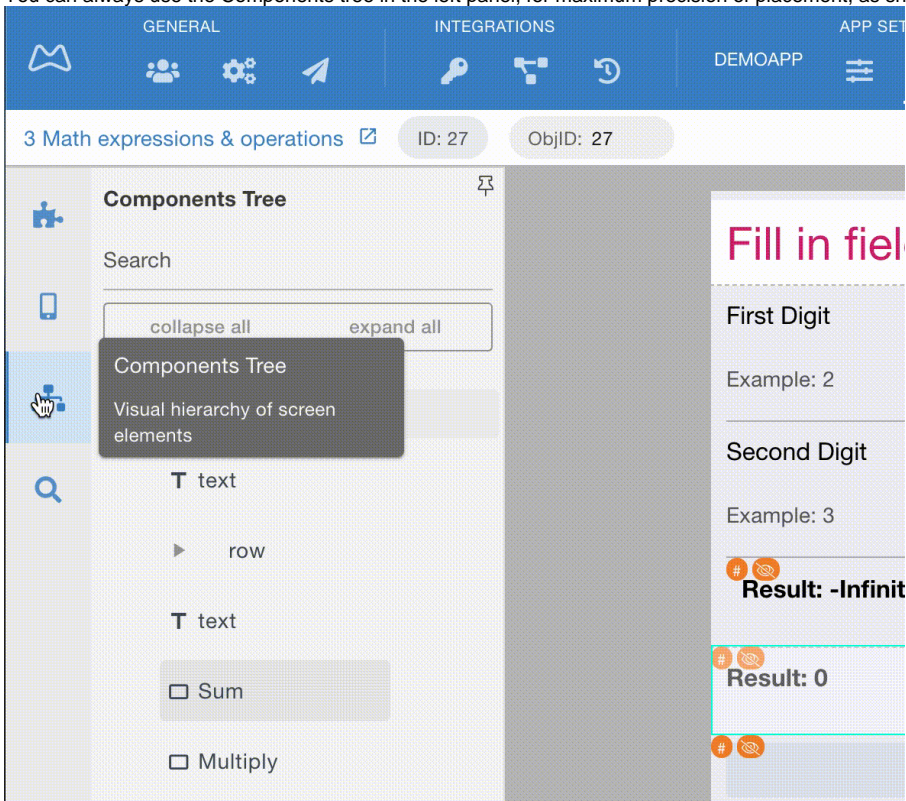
GENERAL

INTEGRATIONS

APP SET

DEMOAPP

3 Math expressions & operations

ID: 27

ObjID: 27

Components Tree

Search

collapse all

expand all

Components Tree

Visual hierarchy of screen elements

text

row

text

Sum

Multiply

Fill in fiel

First Digit

Example: 2

Second Digit

Example: 3

Result: -Infinit

Result: 0